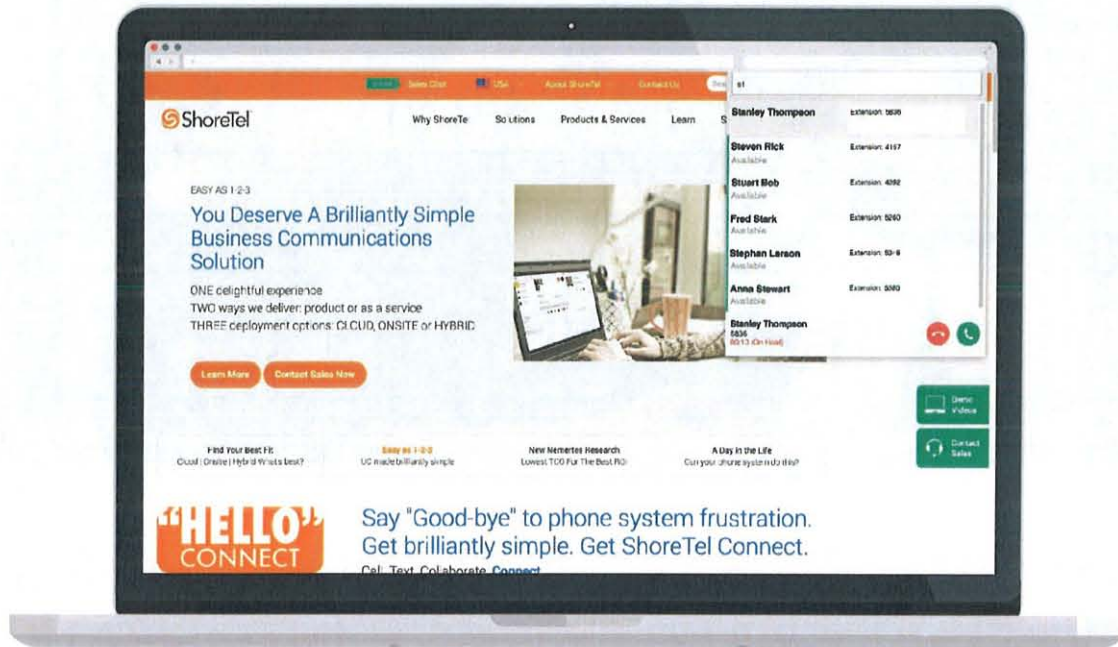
Sales Chat USA About ShoreTel Contact Us

st

ShoreTel

Why ShoreTel Solutions Products & Services Learn S

Stanley Thompson Extension: 5836

Steven Rick Extension: 4157
Available

Stuart Bob Extension: 4292
Available

Fred Stark Extension: 5260
Available

Stephan Larson Extension: 53-8
Available

Anna Stewart Extension: 5380
Available

Stanley Thompson
5836
00:13 (On Hold)

EASY AS 1-2-3

You Deserve A Brilliantly Simple Business Communications Solution

ONE delightful experience
TWO ways we deliver: product or as a service
THREE deployment options: CLOUD, ONSITE or HYBRID

Learn More Contact Sales Now

Demo Videos

Contact Sales

Find Your Best Fit
Cloud | Onsite | Hybrid-What's best?

Easy as 1-2-3
UC made brilliantly simple

New Nemertes Research
Lowest TCO For The Best ROI

A Day in the Life
Can your phone system do this?

"HELLO" CONNECT

Say "Good-bye" to phone system frustration.
Get brilliantly simple. Get ShoreTel Connect.

Call. Text. Collaborate. Connect.